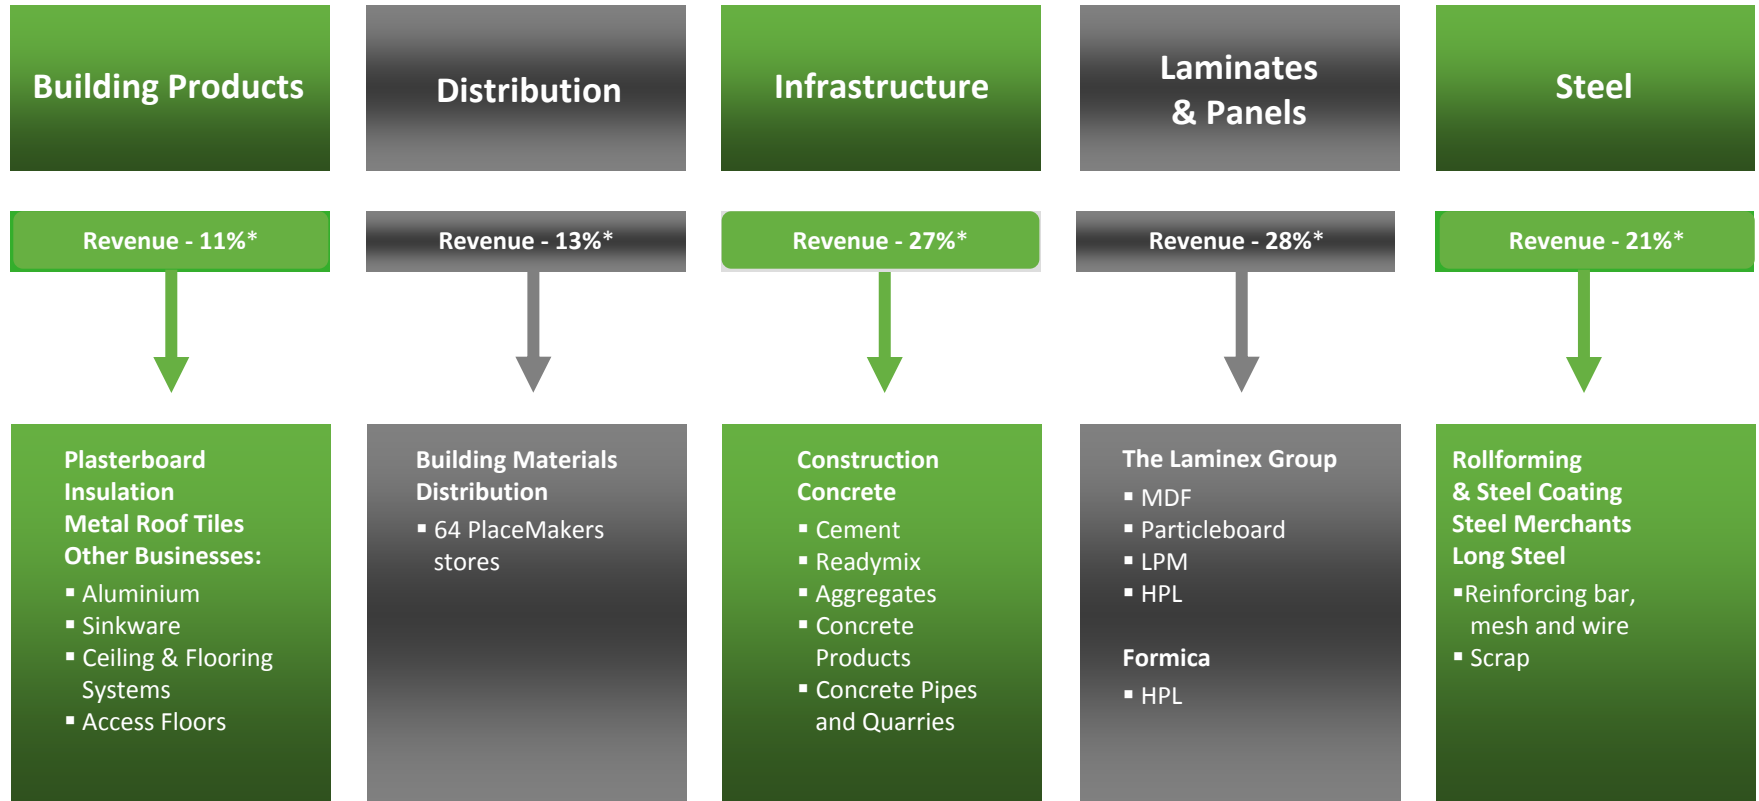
Building Products

Revenue - 11%*

Plasterboard
Insulation
Metal Roof Tiles
Other Businesses:
▪ Aluminium
▪ Sinkware
▪ Ceiling & Flooring Systems
▪ Access Floors

Distribution

Revenue - 13%*

Building Materials Distribution
▪ 64 PlaceMakers stores

Infrastructure

Revenue - 27%*

Construction Concrete
▪ Cement
▪ Readymix
▪ Aggregates
▪ Concrete Products
▪ Concrete Pipes and Quarries

Laminates & Panels

Revenue - 28%*

The Laminex Group
▪ MDF
▪ Particleboard
▪ LPM
▪ HPL

Formica
▪ HPL

Steel

Revenue - 21%*

Rollforming & Steel Coating
Steel Merchants
Long Steel
▪Reinforcing bar, mesh and wire
▪ Scrap